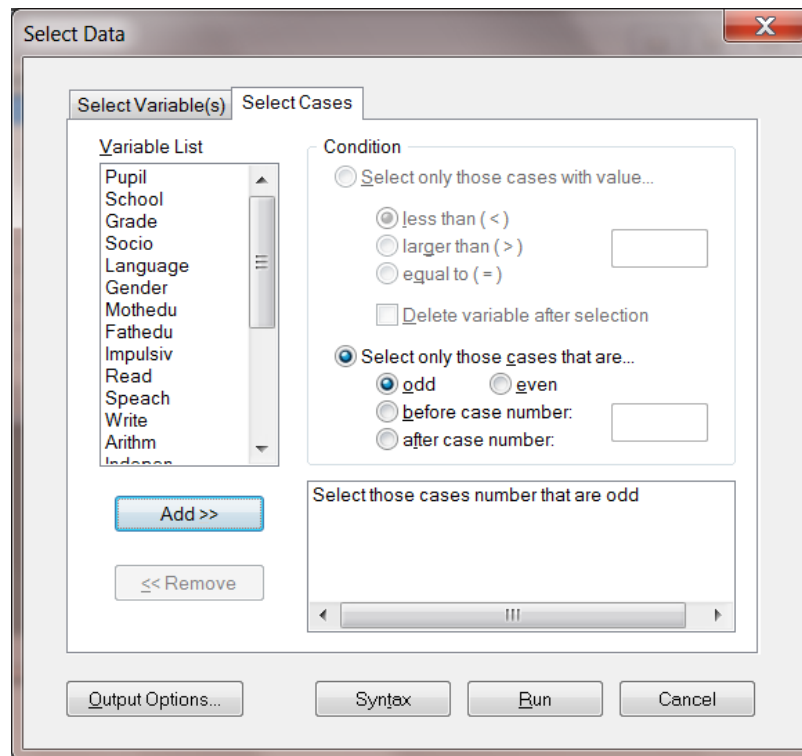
Select Data

X

Select Variable(s) Select Cases

Variable List

Pupil
School
Grade
Socio
Language
Gender
Mothedu
Fathedu
Impulsiv
Read
Speach
Write
Arithm
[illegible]

Condition

Select only those cases with value...

less than ( < )
larger than ( > )
equal to ( = )

Delete variable after selection

Select only those cases that are...

odd
even
before case number:
after case number:

Add >>

<< Remove

Select those cases number that are odd

Output Options...

Syntax

Run

Cancel